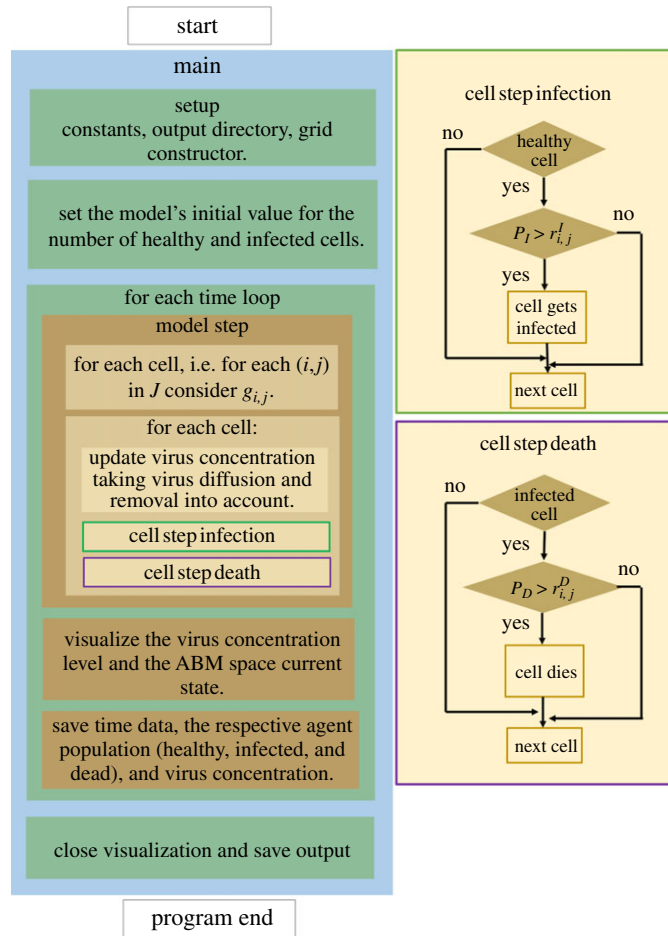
start

main

setup
constants, output directory, grid constructor.

set the model's initial value for the number of healthy and infected cells.

for each time loop

model step

for each cell, i.e. for each $(i,j)$ in $J$ consider $g_{i,j}$.

for each cell:

update virus concentration taking virus diffusion and removal into account.

cell step infection

cell step death

visualize the virus concentration level and the ABM space current state.

save time data, the respective agent population (healthy, infected, and dead), and virus concentration.

close visualization and save output

program end

cell step infection

no

healthy cell

yes

$P_I > r_{i,j}^I$

no

yes

cell gets infected

next cell

cell step death

no

infected cell

yes

$P_D > r_{i,j}^D$

no

yes

cell dies

next cell